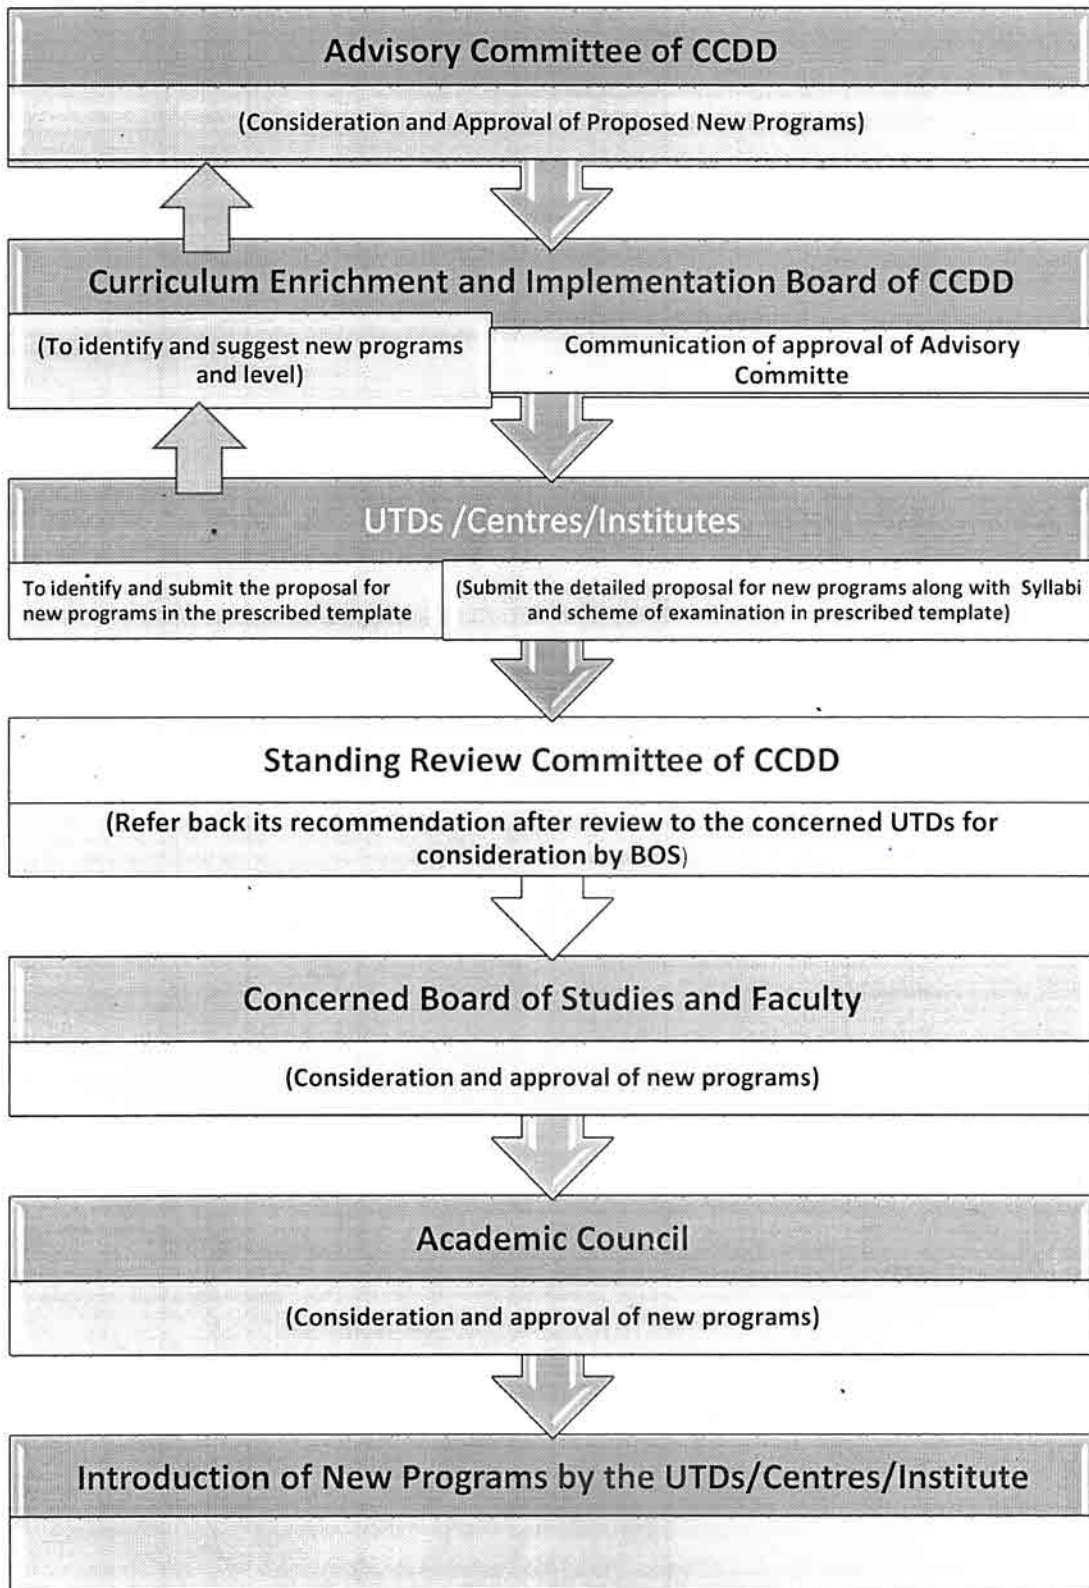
Advisory Committee of CCDD

(Consideration and Approval of Proposed New Programs)

Curriculum Enrichment and Implementation Board of CCDD

(To identify and suggest new programs and level)

Communication of approval of Advisory Committe

UTDs /Centres/Institutes

To identify and submit the proposal for new programs in the prescribed template

(Submit the detailed proposal for new programs along with Syllabi and scheme of examination in prescribed template)

Standing Review Committee of CCDD

(Refer back its recommendation after review to the concerned UTDs for consideration by BOS)

Concerned Board of Studies and Faculty

(Consideration and approval of new programs)

Academic Council

(Consideration and approval of new programs)

Introduction of New Programs by the UTDs/Centres/Institute